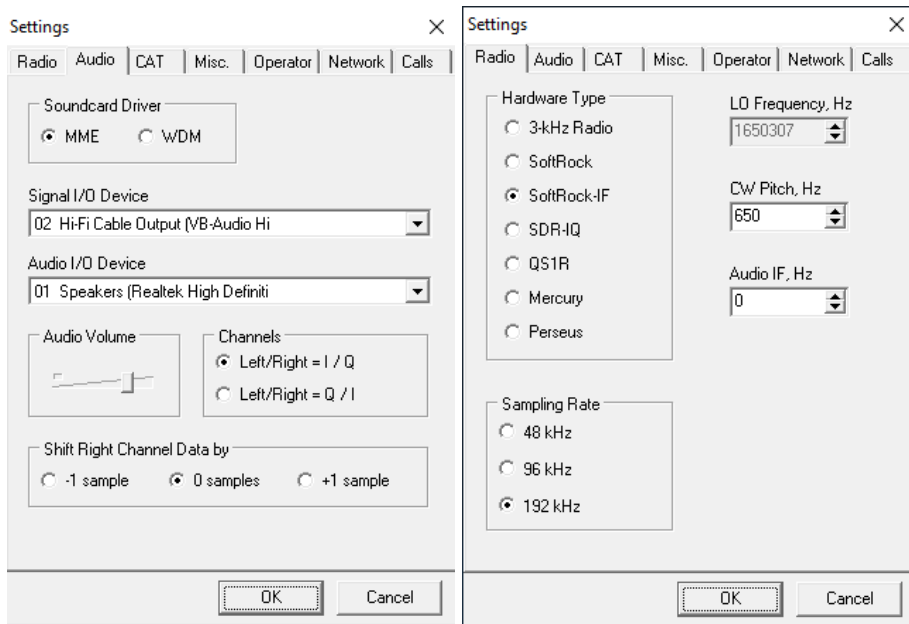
Settings ×

Radio | Audio | CAT | Misc. | Operator | Network | Calls

Soundcard Driver
MME
WDM

Signal I/O Device
02 Hi-Fi Cable Output (VB-Audio Hi

Audio I/O Device
01 Speakers (Realtek High Definiti

Audio Volume

Channels
Left/Right = I / Q
Left/Right = Q / I

Shift Right Channel Data by
-1 sample
0 samples
+1 sample

OK
Cancel

Settings ×

Radio | Audio | CAT | Misc. | Operator | Network | Calls

Hardware Type
3-kHz Radio
SoftRock
SoftRock-IF
SDR-IQ
QS1R
Mercury
Perseus

LO Frequency, Hz
1650307

CW Pitch, Hz
650

Audio IF, Hz
0

Sampling Rate
48 kHz
96 kHz
192 kHz

OK
Cancel